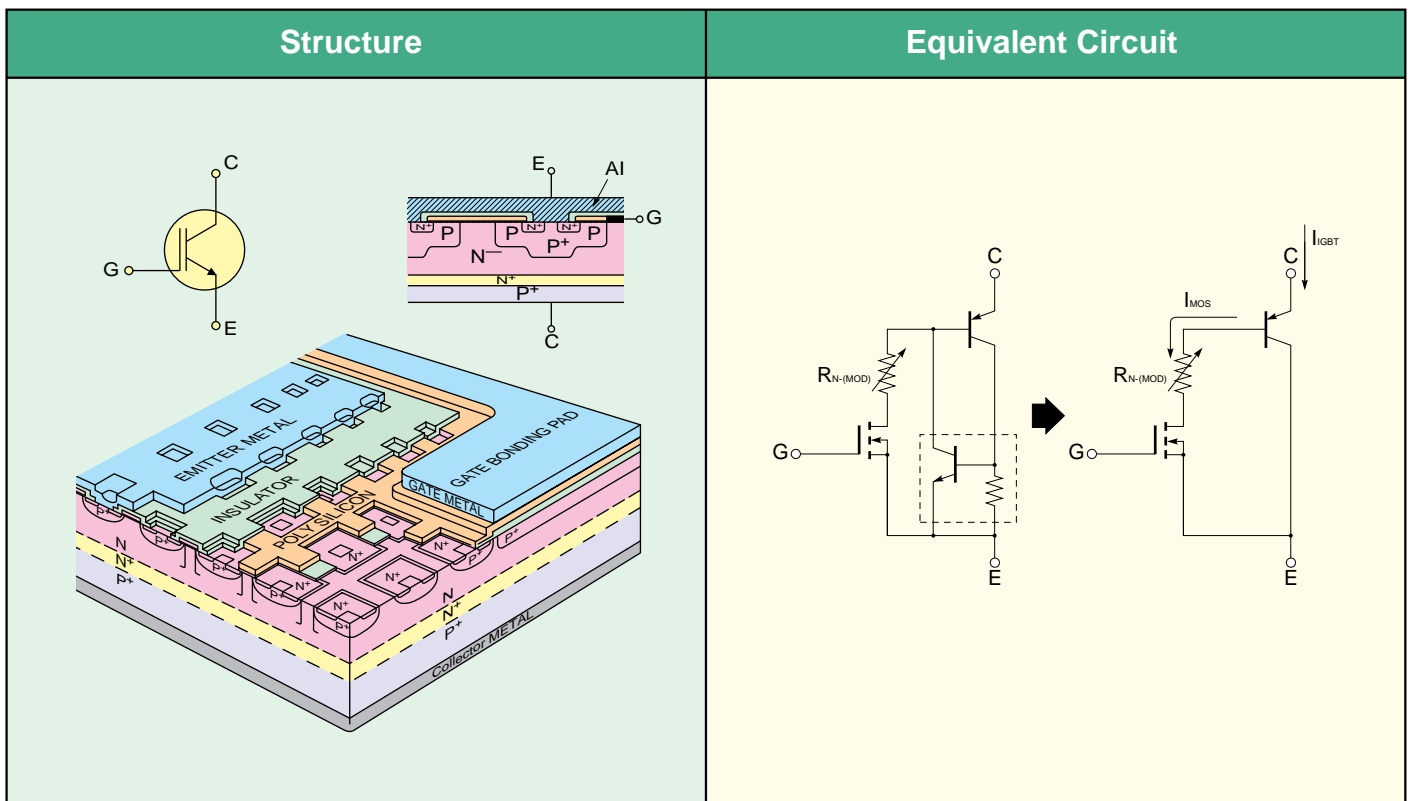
Structure

Equivalent Circuit

C
G
E

E
Al
G
$N^+$ P P $N^+$ $N^+$ P
$N^-$ $P^+$
$N^+$
$P^+$
C

EMITTER METAL
INSULATOR
POLY SILICON
GATE METAL
GATE BONDING PAD
$P^+$ $P^+$ $P^+$ $P^+$ $P^+$ $P^+$
$N^+$ $N^+$ $N^+$ $N^+$ $N^+$
N
$N^+$
$P^+$
N
$N^+$
$P^+$
Collector METAL

C
$R_{N-(MOD)}$
G
E

$I_{IGBT}$
C
$I_{MOS}$
$R_{N-(MOD)}$
G
E